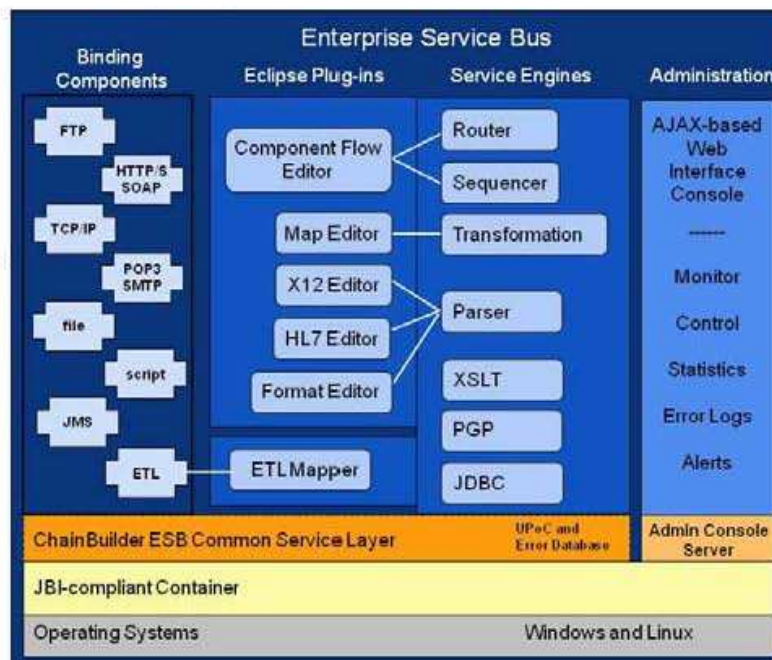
Enterprise Service Bus

Binding Components

Eclipse Plug-ins

Service Engines

Administration

FTP

HTTP/S SOAP

TCP/IP

POP3 SMTP

file

script

JMS

ETL

Component Flow Editor

Map Editor

X12 Editor

HL7 Editor

Format Editor

ETL Mapper

Router

Sequencer

Transformation

Parser

XSLT

PGP

JDBC

AJAX-based Web Interface Console

------

Monitor

Control

Statistics

Error Logs

Alerts

ChainBuilder ESB Common Service Layer

UPoC and Error Database

Admin Console Server

JBI-compliant Container

Operating Systems

Windows and Linux